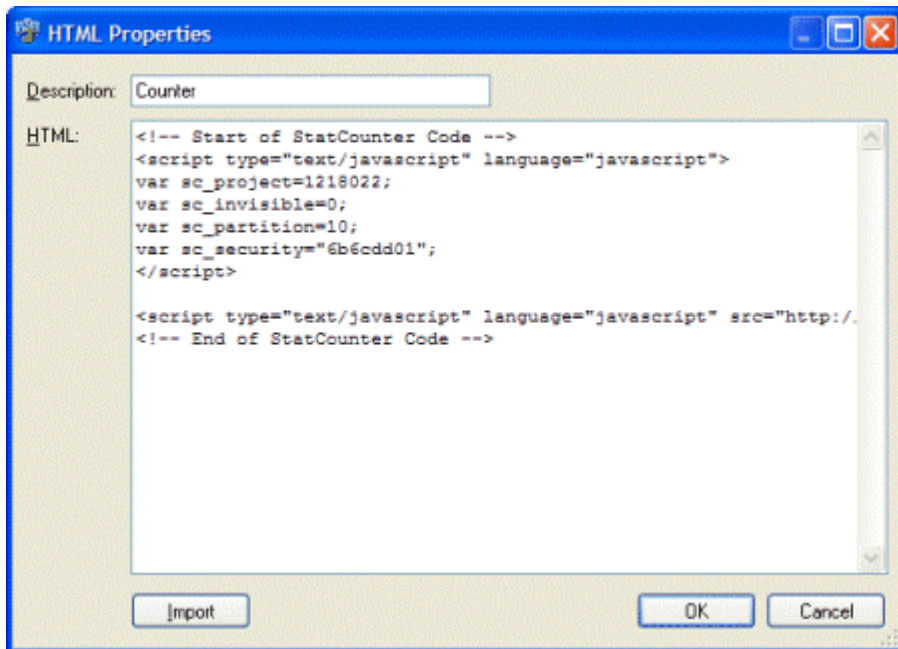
HTML Properties

Description: Counter

HTML:

<!-- Start of StatCounter Code -->
<script type="text/javascript" language="javascript">
var sc_project=1218022;
var sc_invisible=0;
var sc_partition=10;
var sc_security="6b6cdd01";
</script>

<script type="text/javascript" language="javascript" src="http:/.
<!-- End of StatCounter Code -->

Import

OK

Cancel